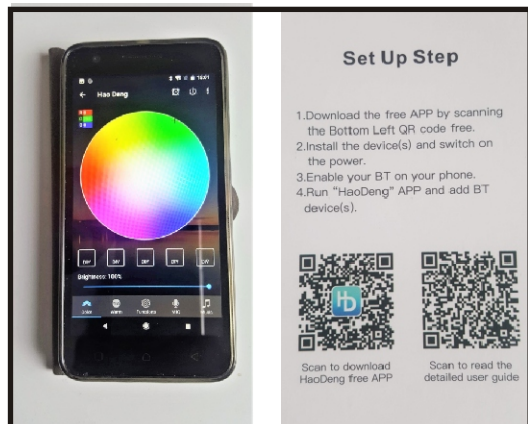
Hao Deng

Brightness: 100%

Set Up Step

1.Download the free APP by scanning the Bottom Left QR code free.
2.Install the device(s) and switch on the power.
3.Enable your BT on your phone.
4.Run "HaoDeng" APP and add BT device(s).

Scan to download HaoDeng free APP

Scan to read the detailed user guide